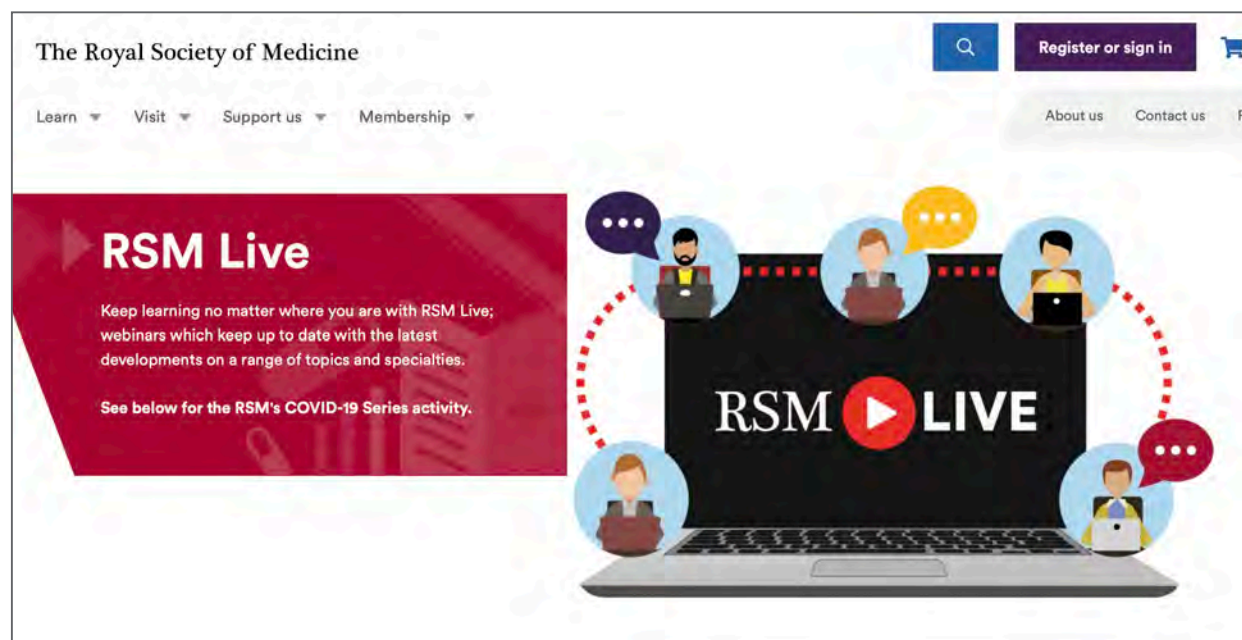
The Royal Society of Medicine

Register or sign in

Learn Visit Support us Membership

About us Contact us

RSM Live

Keep learning no matter where you are with RSM Live; webinars which keep up to date with the latest developments on a range of topics and specialties.

See below for the RSM's COVID-19 Series activity.

RSM LIVE